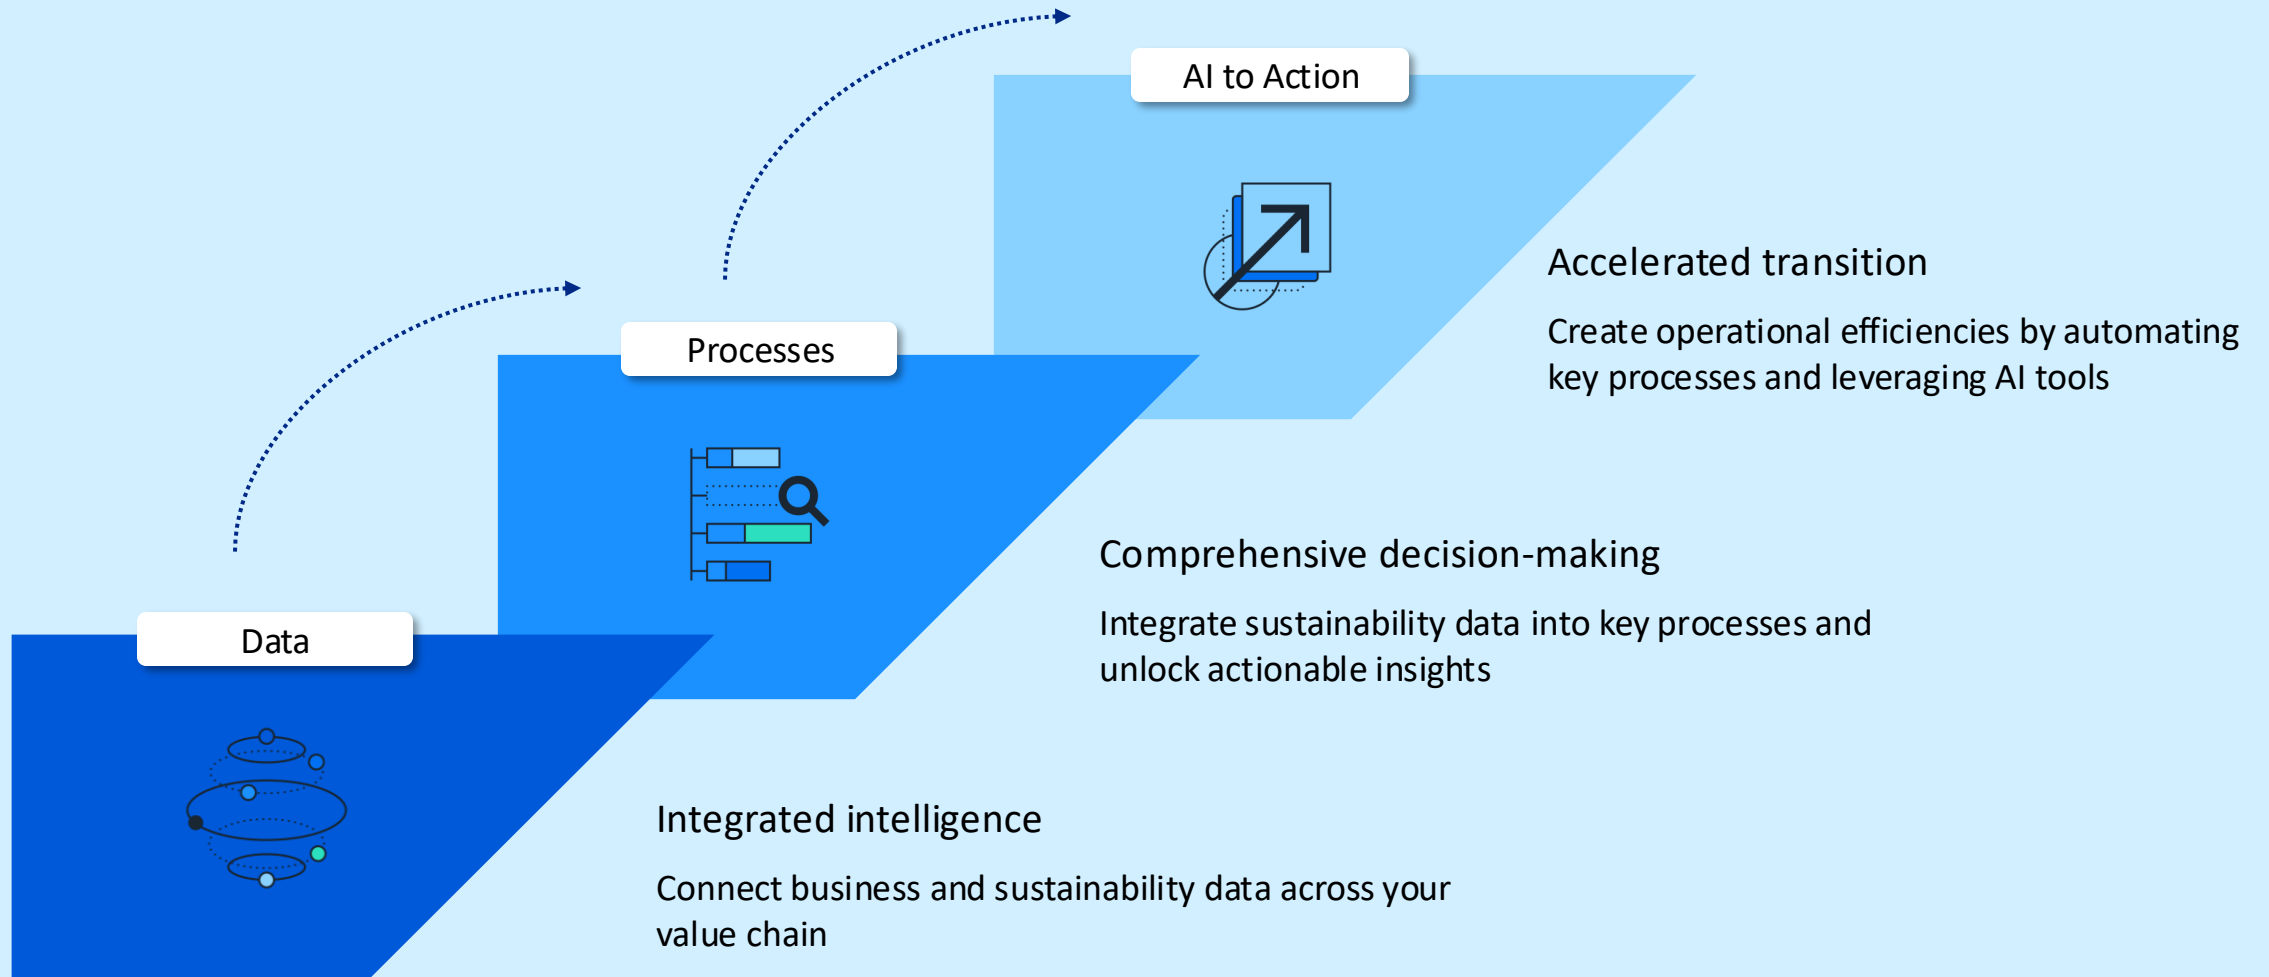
AI to Action

Accelerated transition

Create operational efficiencies by automating key processes and leveraging AI tools

Processes

Comprehensive decision-making

Integrate sustainability data into key processes and unlock actionable insights

Data

Integrated intelligence

Connect business and sustainability data across your value chain